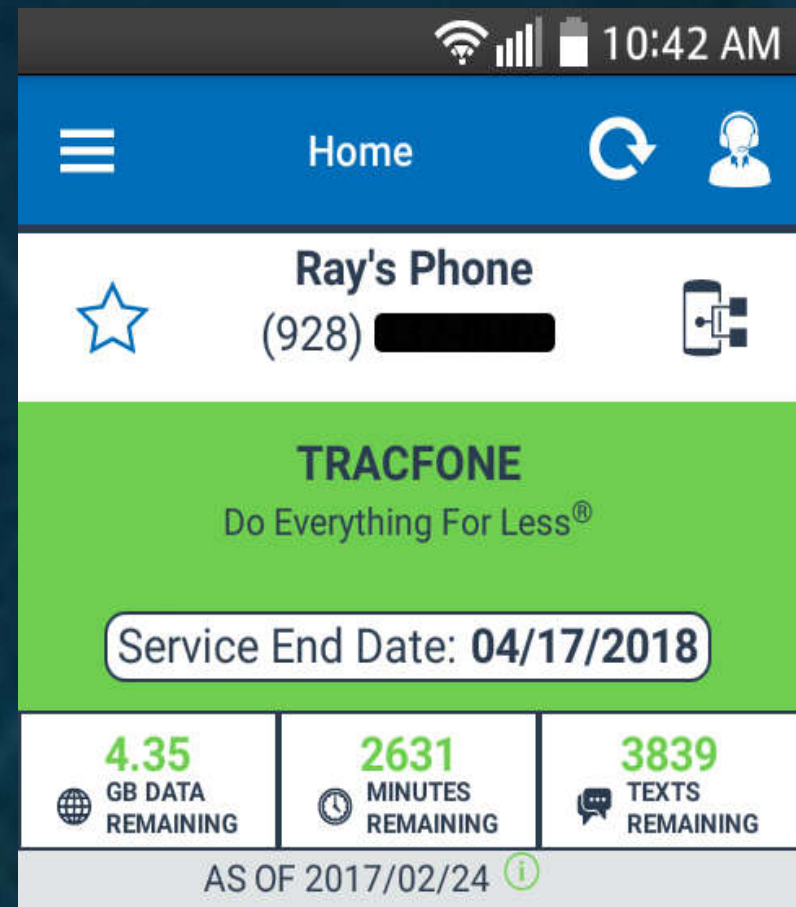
10:42 AM

Home

Ray's Phone
(928) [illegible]

TRACFONE
Do Everything For Less®

Service End Date: 04/17/2018

| 4.35 GB DATA REMAINING | 2631 MINUTES REMAINING | 3839 TEXTS REMAINING |
|---|---|---|

AS OF 2017/02/24